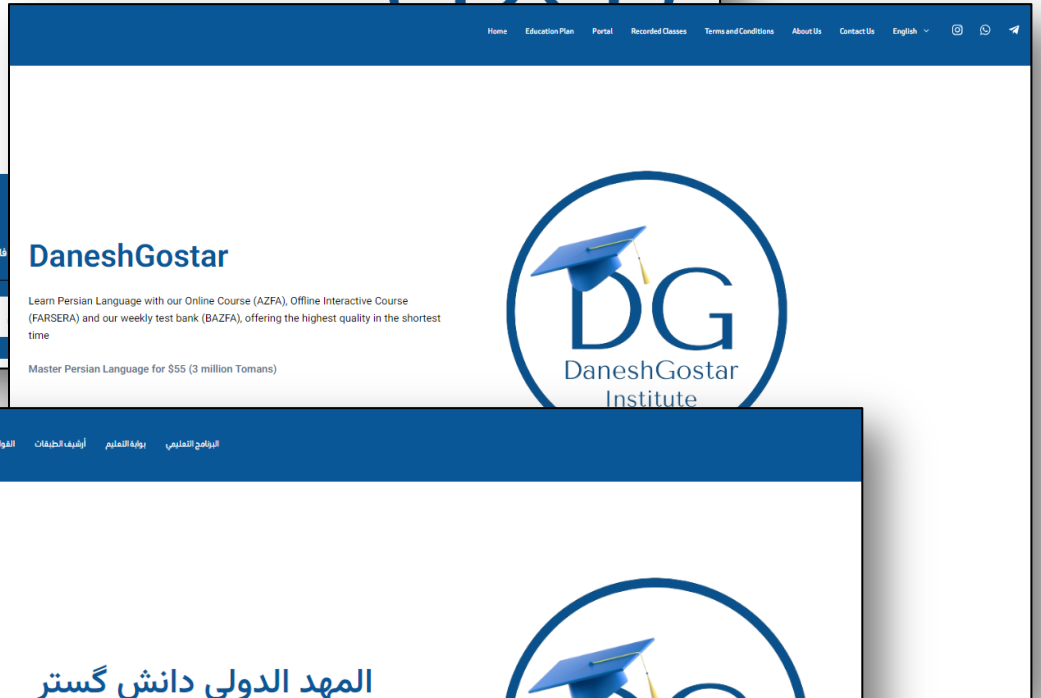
Home Education Plan Portal Recorded Classes Terms and Conditions About Us Contact Us English

DaneshGostar

Learn Persian Language with our Online Course (AZFA), Offline Interactive Course (FARSERA) and our weekly test bank (BAZFA), offering the highest quality in the shortest time

Master Persian Language for $55 (3 million Tomans)

DG
DaneshGostar
Institute

البرنامج التعليمي بوابة التعليم أرشيف الطبقات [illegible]

المهد الدولي دانش گستر